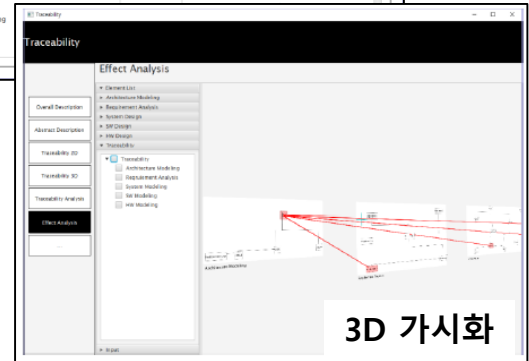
Traceability

Traceability

Effect Analysis

Overall Description

Abstract Description

Traceability 2D

Traceability 3D

Traceability Analysis

Effect Analysis

...

▸ Element List
▸ Architecture Modeling
▸ Requirement Analysis
▸ System Design
▸ SW Design
▸ HW Design
▾ Traceability

Traceability
Architecture Modeling
Requirement Analysis
System Modeling
SW Modeling
HW Modeling

▸ Input

Architecture Modeling

3D 가시화